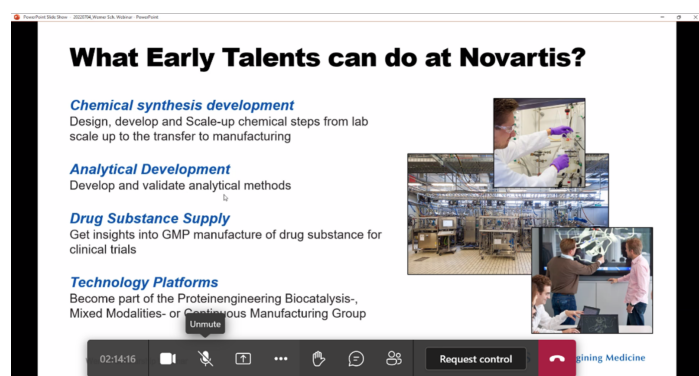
PowerPoint Slide Show - 20220704_Women Sci4, Webinar - PowerPoint

What Early Talents can do at Novartis?

Chemical synthesis development
Design, develop and Scale-up chemical steps from lab scale up to the transfer to manufacturing

Analytical Development
Develop and validate analytical methods

Drug Substance Supply
Get insights into GMP manufacture of drug substance for clinical trials

Technology Platforms
Become part of the Proteinengineering Biocatalysis-, Mixed Modalities- or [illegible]nuous Manufacturing Group

Unmute

02:14:16

Request control

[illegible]gining Medicine